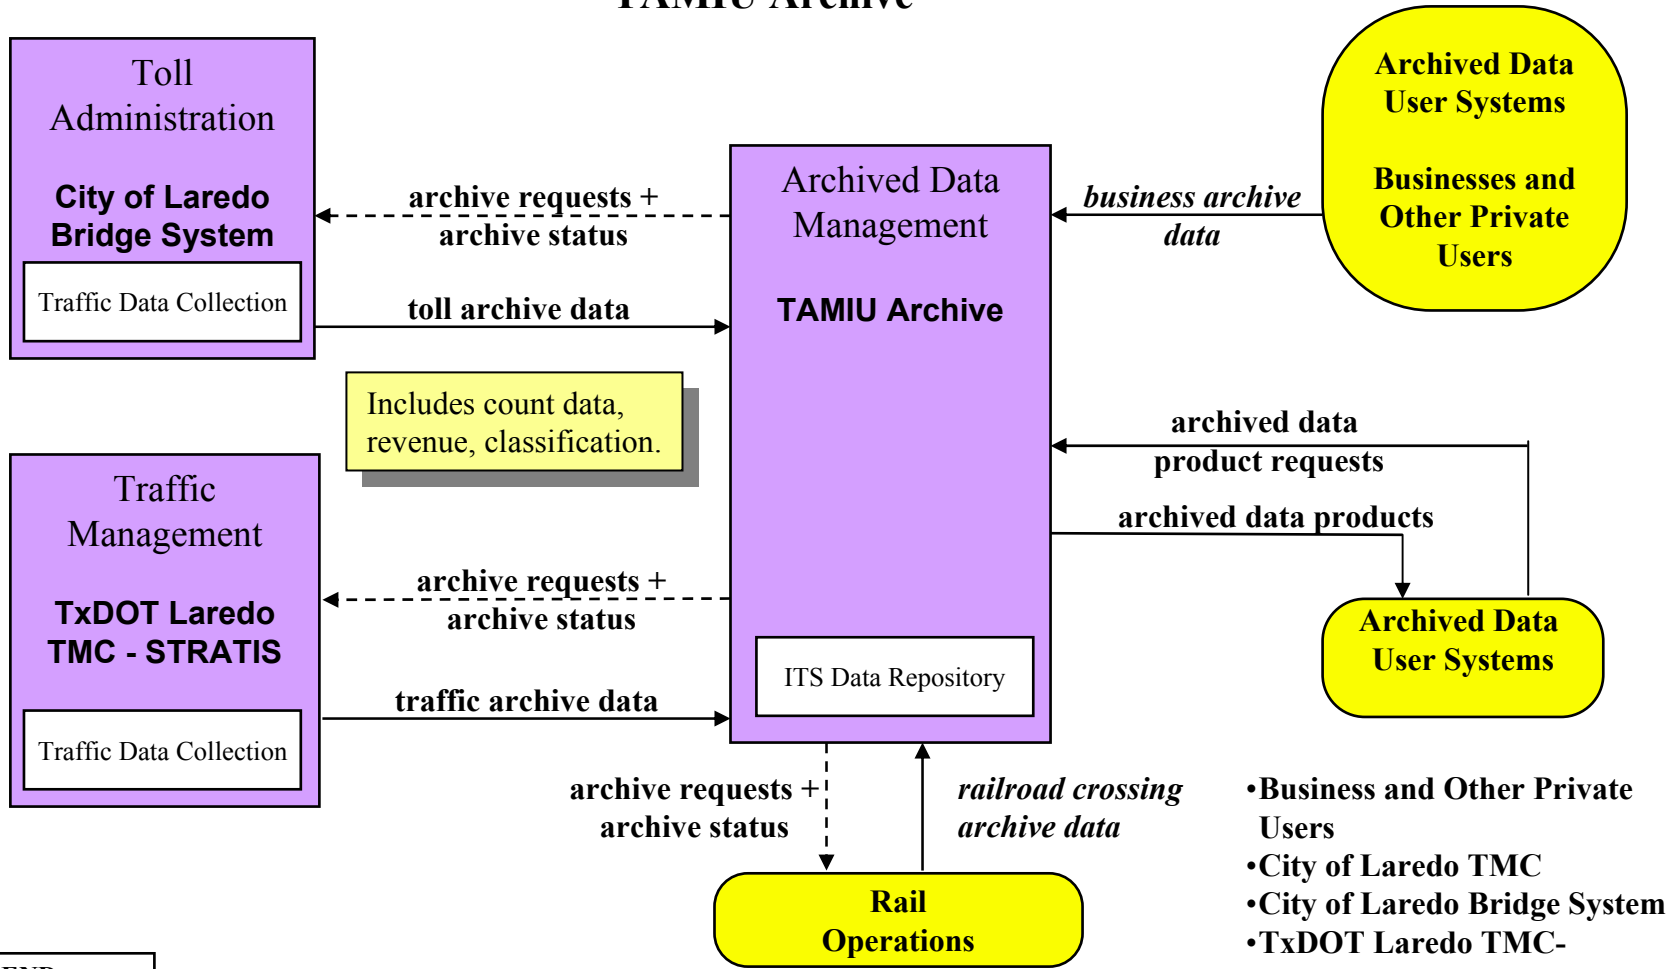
TAMIU Archive

Toll Administration

City of Laredo Bridge System

Traffic Data Collection

archive requests + archive status

toll archive data

Archived Data Management

TAMIU Archive

business archive data

Archived Data User Systems

Businesses and Other Private Users

Includes count data, revenue, classification.

Traffic Management

TxDOT Laredo TMC - STRATIS

Traffic Data Collection

archive requests + archive status

traffic archive data

archived data product requests

archived data products

Archived Data User Systems

ITS Data Repository

archive requests + archive status

railroad crossing archive data

Rail Operations

•Business and Other Private Users
•City of Laredo TMC
•City of Laredo Bridge System
•TxDOT Laredo TMC-

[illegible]